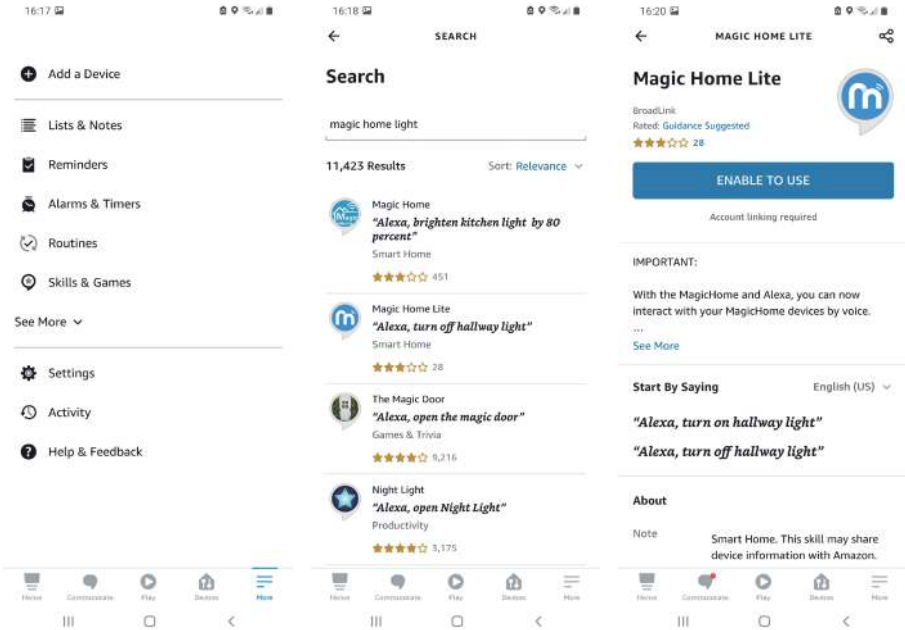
16:17

Add a Device

Lists & Notes

Reminders

Alarms & Timers

Routines

Skills & Games

See More

Settings

Activity

Help & Feedback

Home Communicate Play Devices More

16:18

SEARCH

Search

magic home light

11,423 Results

Sort: Relevance

Magic Home
"Alexa, brighten kitchen light by 80 percent"
Smart Home
451

Magic Home Lite
"Alexa, turn off hallway light"
Smart Home
28

The Magic Door
"Alexa, open the magic door"
Games & Trivia
9,216

Night Light
"Alexa, open Night Light"
Productivity
3,175

Home Communicate Play Devices More

16:20

MAGIC HOME LITE

Magic Home Lite

BroadLink
Rated: Guidance Suggested
28

ENABLE TO USE

Account linking required

IMPORTANT:

With the MagicHome and Alexa, you can now interact with your MagicHome devices by voice.
...
See More

Start By Saying

English (US)

"Alexa, turn on hallway light"

"Alexa, turn off hallway light"

About

Note

Smart Home. This skill may share device information with Amazon.

Home Communicate Play Devices More